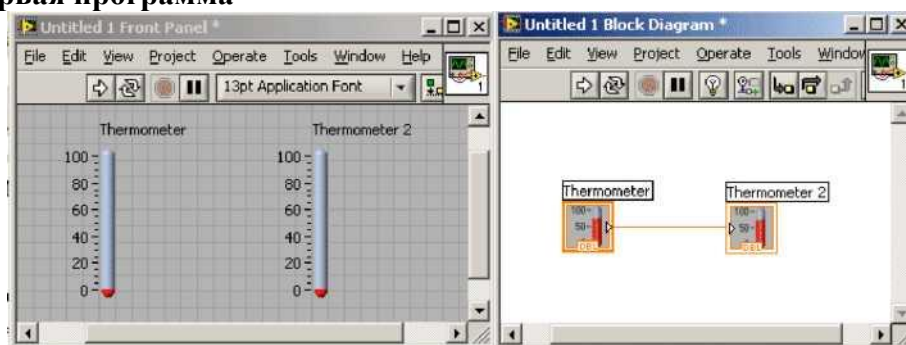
рвая программа

Untitled 1 Front Panel *

File Edit View Project Operate Tools Window Help

13pt Application Font

Thermometer

100
80
60
40
20
0

Thermometer 2

100
80
60
40
20
0

Untitled 1 Block Diagram *

File Edit View Project Operate Tools Window

Thermometer

100
50
DBL

Thermometer 2

100
50
DBL